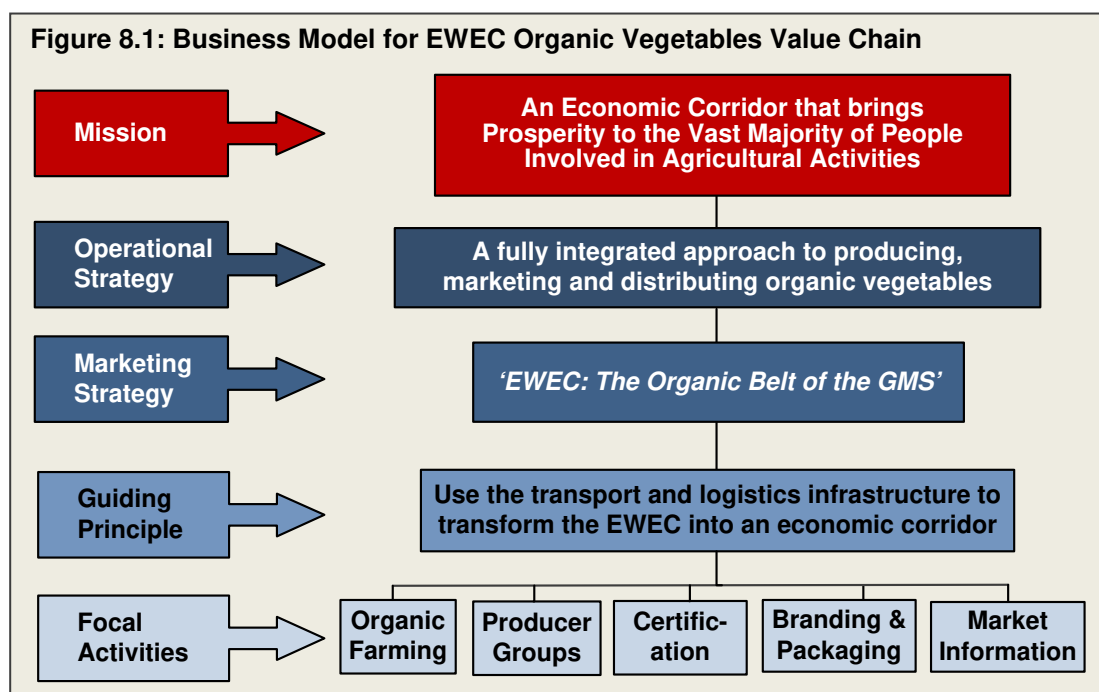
Figure 8.1: Business Model for EWEC Organic Vegetables Value Chain

Mission

An Economic Corridor that brings Prosperity to the Vast Majority of People Involved in Agricultural Activities

Operational Strategy

A fully integrated approach to producing, marketing and distributing organic vegetables

Marketing Strategy

'EWEC: The Organic Belt of the GMS'

Guiding Principle

Use the transport and logistics infrastructure to transform the EWEC into an economic corridor

Focal Activities

Organic Farming

Producer Groups

Certific-ation

Branding & Packaging

Market Information